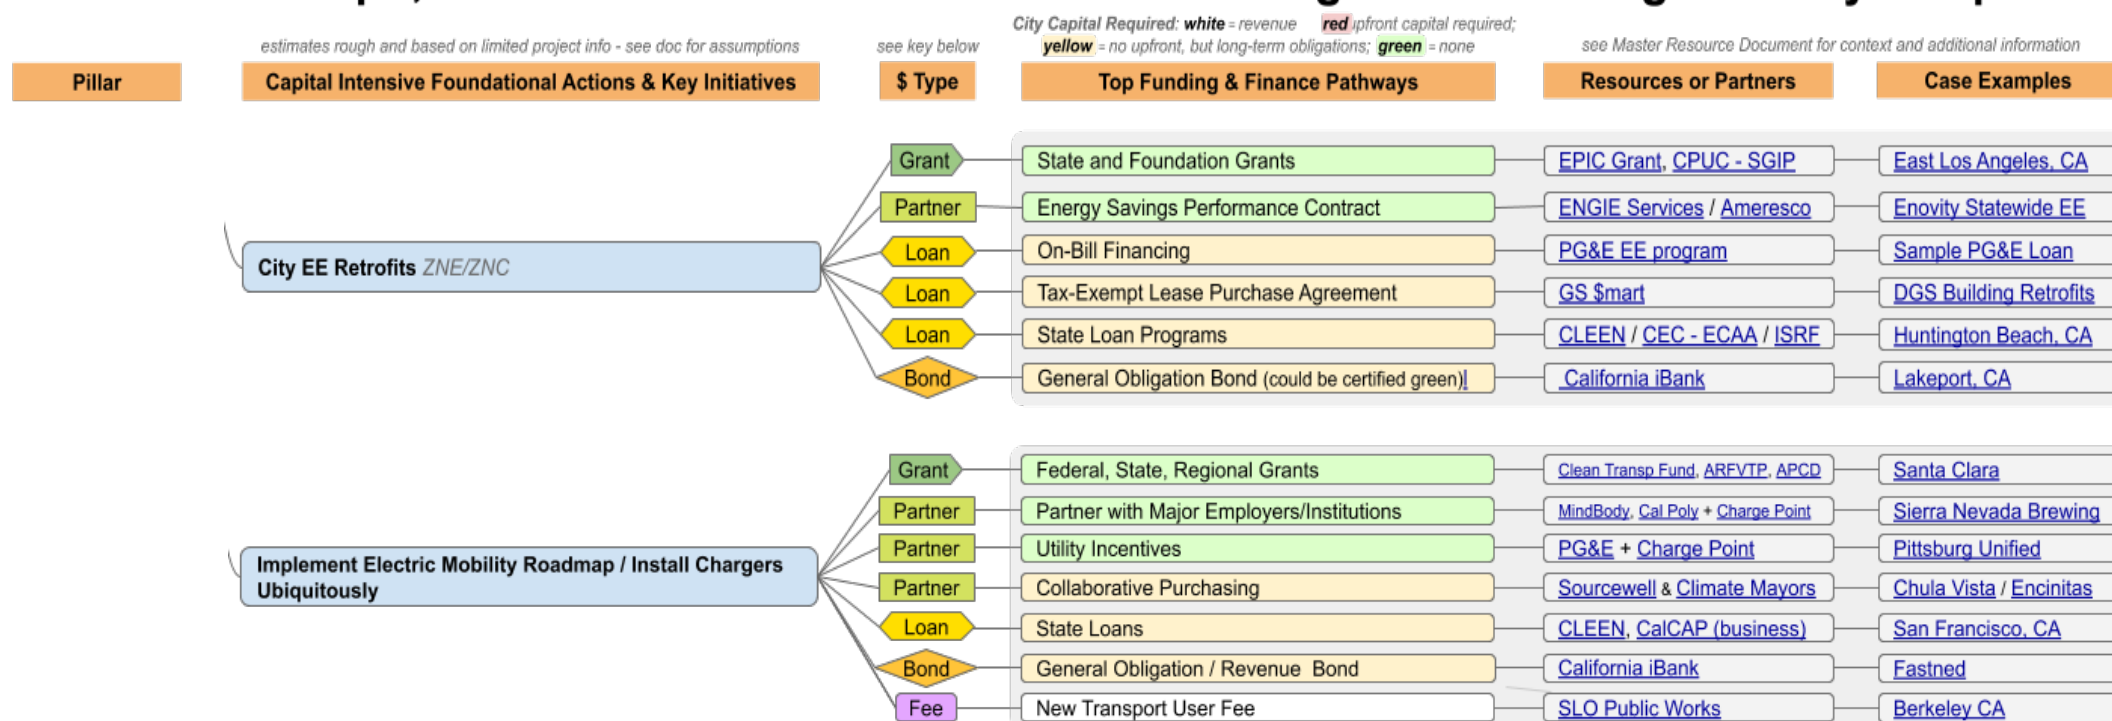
estimates rough and based on limited project info - see doc for assumptions

see key below

City Capital Required: white = revenue red upfront capital required; yellow = no upfront, but long-term obligations; green = none

see Master Resource Document for context and additional information

| Pillar | Capital Intensive Foundational Actions & Key Initiatives | $ Type | Top Funding & Finance Pathways | Resources or Partners | Case Examples |
|---|---|---|---|---|---|
| | City EE Retrofits ZNE/ZNC | Grant | State and Foundation Grants | EPIC Grant, CPUC - SGIP | East Los Angeles, CA |
| | | Partner | Energy Savings Performance Contract | ENGIE Services / Ameresco | Enovity Statewide EE |
| | | Loan | On-Bill Financing | PG&E EE program | Sample PG&E Loan |
| | | Loan | Tax-Exempt Lease Purchase Agreement | GS $mart | DGS Building Retrofits |
| | | Loan | State Loan Programs | CLEEN / CEC - ECAA / ISRF | Huntington Beach, CA |
| | | Bond | General Obligation Bond (could be certified green) | California iBank | Lakeport, CA |
| | Implement Electric Mobility Roadmap / Install Chargers Ubiquitously | Grant | Federal, State, Regional Grants | Clean Transp Fund, ARFVTP, APCD | Santa Clara |
| | | Partner | Partner with Major Employers/Institutions | MindBody, Cal Poly + Charge Point | Sierra Nevada Brewing |
| | | Partner | Utility Incentives | PG&E + Charge Point | Pittsburg Unified |
| | | Partner | Collaborative Purchasing | Sourcewell & Climate Mayors | Chula Vista / Encinitas |
| | | Loan | State Loans | CLEEN, CalCAP (business) | San Francisco, CA |
| | | Bond | General Obligation / Revenue Bond | California iBank | Fastned |
| | | Fee | New Transport User Fee | SLO Public Works | Berkeley CA |